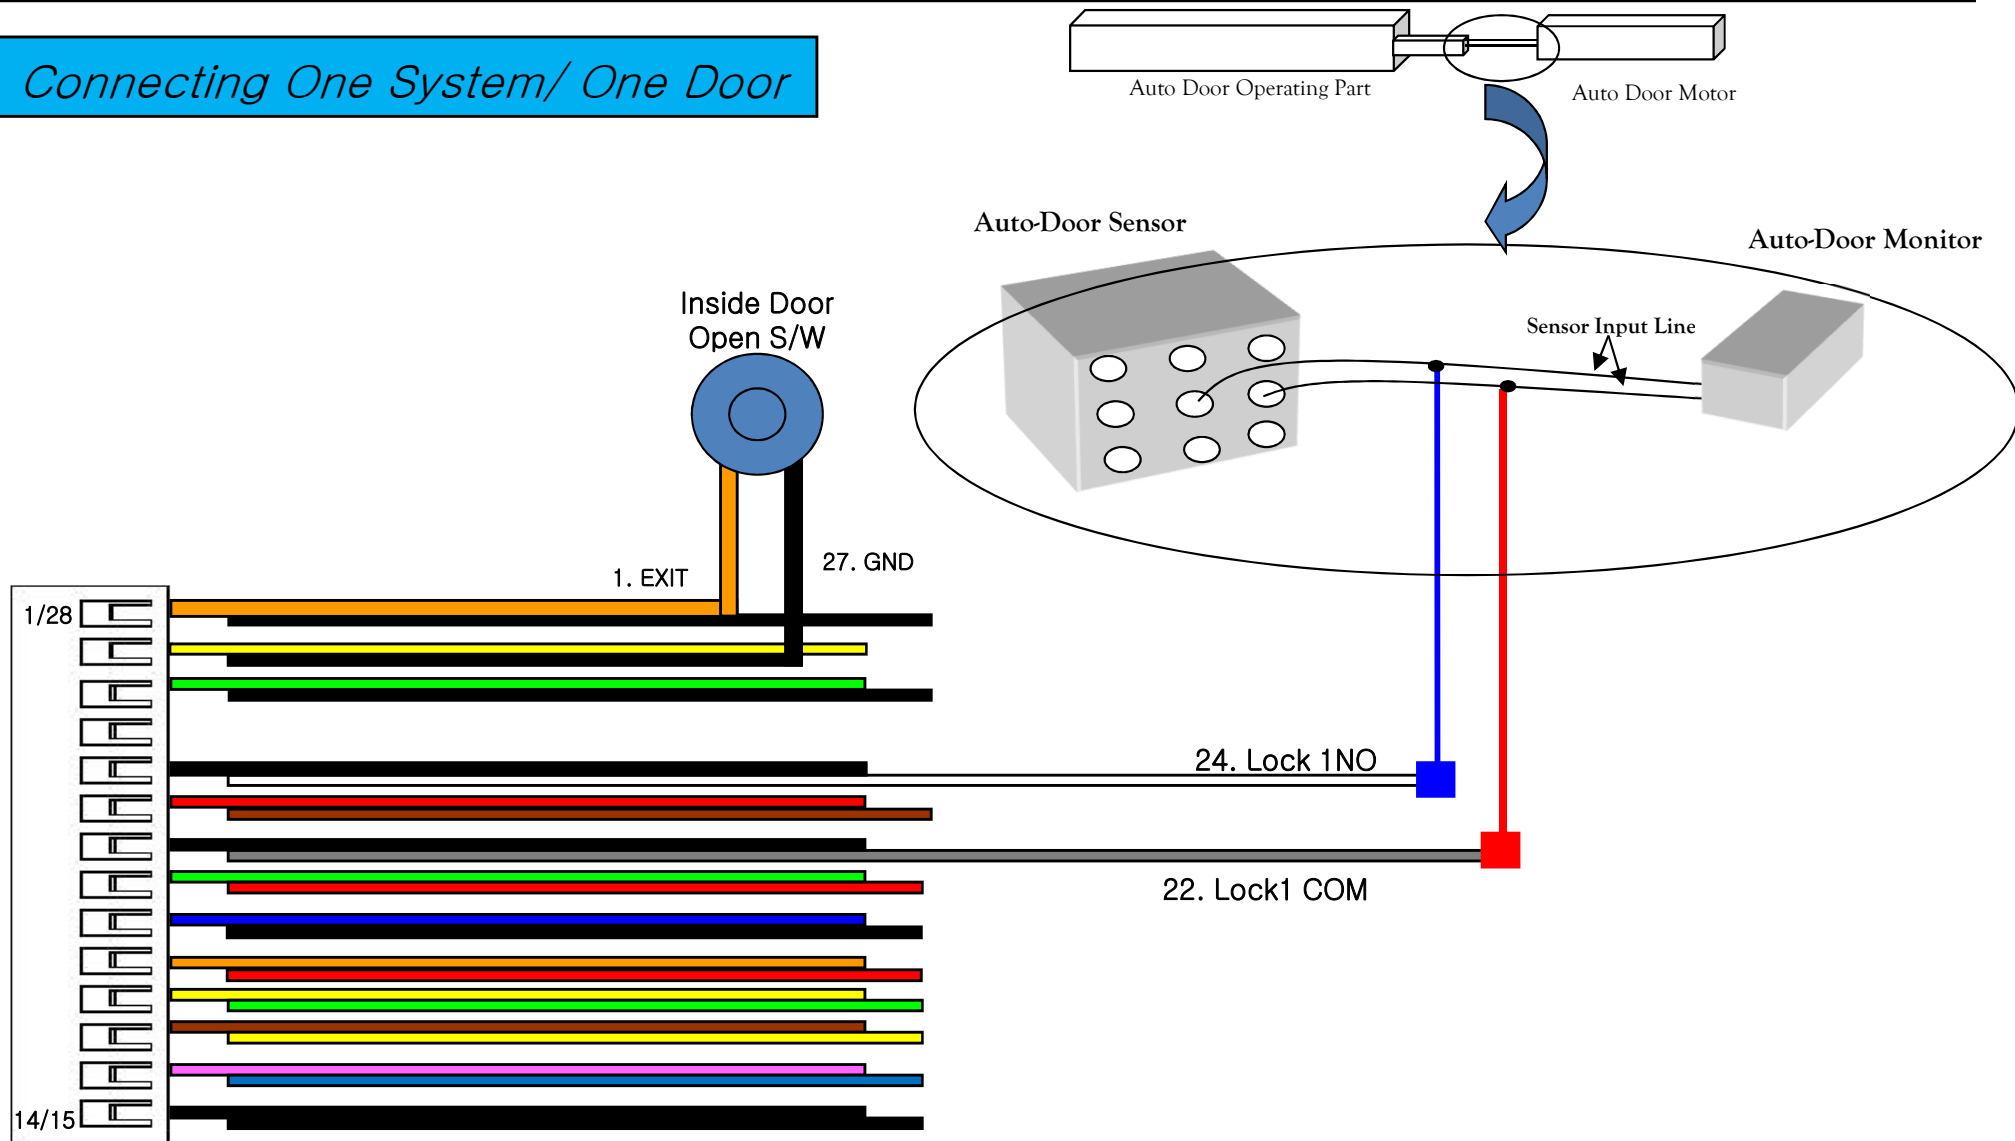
Connecting One System/ One Door

Auto Door Operating Part

Auto Door Motor

Auto-Door Sensor

Auto-Door Monitor

Sensor Input Line

Inside Door Open S/W

1. EXIT

27. GND

1/28

24. Lock 1NO

22. Lock1 COM

14/15